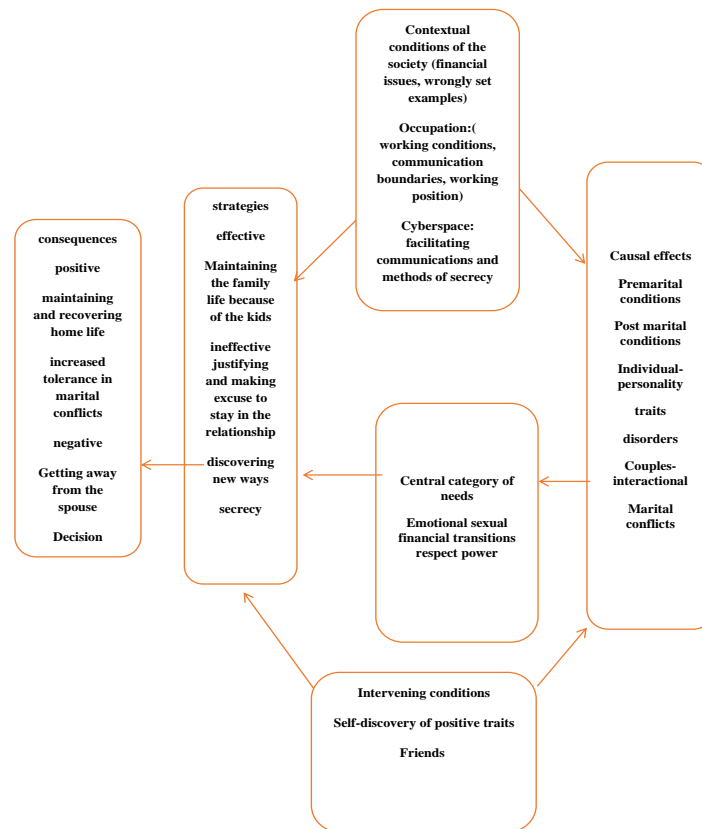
Contextual conditions of the society (financial issues, wrongly set examples)

Occupation:( working conditions, communication boundaries, working position)

Cyberspace: facilitating communications and methods of secrecy

consequences

positive

maintaining and recovering home life

increased tolerance in marital conflicts

negative

Getting away from the spouse

Decision

strategies

effective

Maintaining the family life because of the kids

ineffective justifying and making excuse to stay in the relationship

discovering new ways

secrecy

Causal effects

Premarital conditions

Post marital conditions

Individual-personality

traits

disorders

Couples-interactional

Marital conflicts

Central category of needs

Emotional sexual financial transitions respect power

Intervening conditions

Self-discovery of positive traits

Friends